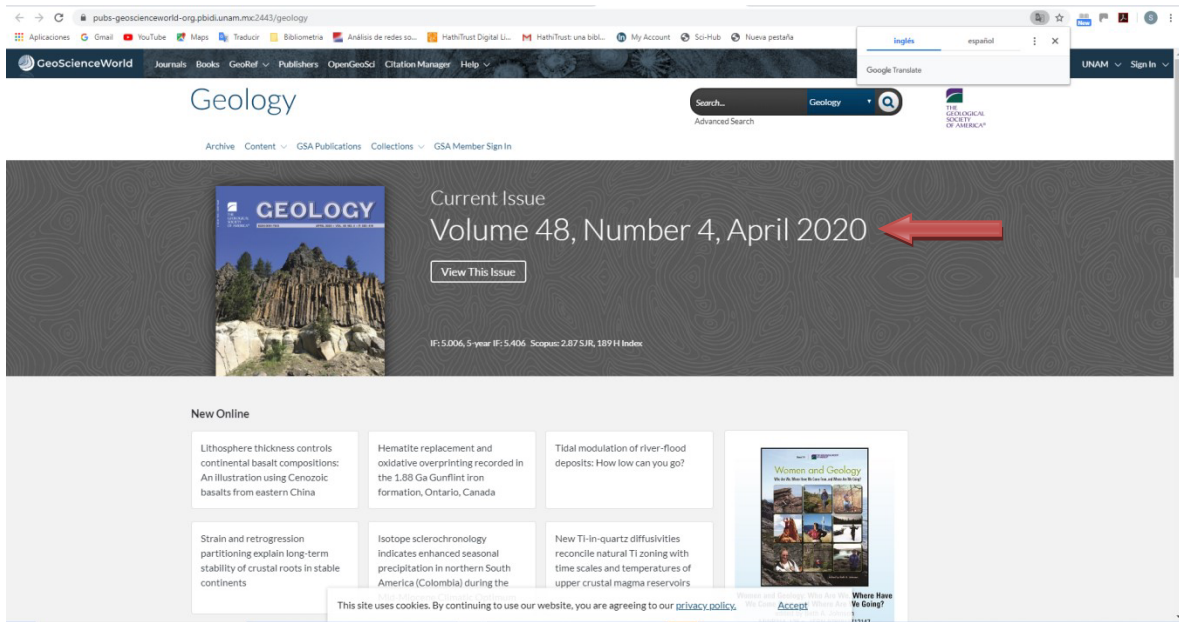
pubs-geoscienceworld-org.pbidi.unam.mx:2443/geology

Aplicaciones Gmail YouTube Maps Traducir Bibliometría Análisis de redes so... HathiTrust Digital Li... HathiTrust: una bibl... My Account Sci-Hub Nueva pestaña

inglés español

Google Translate

GeoScienceWorld Journals Books GeoRef Publishers OpenGeoSci Citation Manager Help

UNAM Sign In

Geology

Search... Geology

Advanced Search

THE GEOLOGICAL SOCIETY OF AMERICA®

Archive Content GSA Publications Collections GSA Member Sign In

GEOLOGY

Current Issue

Volume 48, Number 4, April 2020

View This Issue

IF: 5.006, 5-year IF: 5.406 Scopus: 2.87 SJR, 189 H Index

New Online

Lithosphere thickness controls continental basalt compositions: An illustration using Cenozoic basalts from eastern China

Hematite replacement and oxidative overprinting recorded in the 1.88 Ga Gunflint iron formation, Ontario, Canada

Tidal modulation of river-flood deposits: How low can you go?

Women and Geology

Strain and retrogression partitioning explain long-term stability of crustal roots in stable continents

Isotope sclerochronology indicates enhanced seasonal precipitation in northern South America (Colombia) during the

New Ti-in-quartz diffusivities reconcile natural Ti zoning with time scales and temperatures of upper crustal magma reservoirs

Where Have We Going?

This site uses cookies. By continuing to use our website, you are agreeing to our privacy policy. Accept